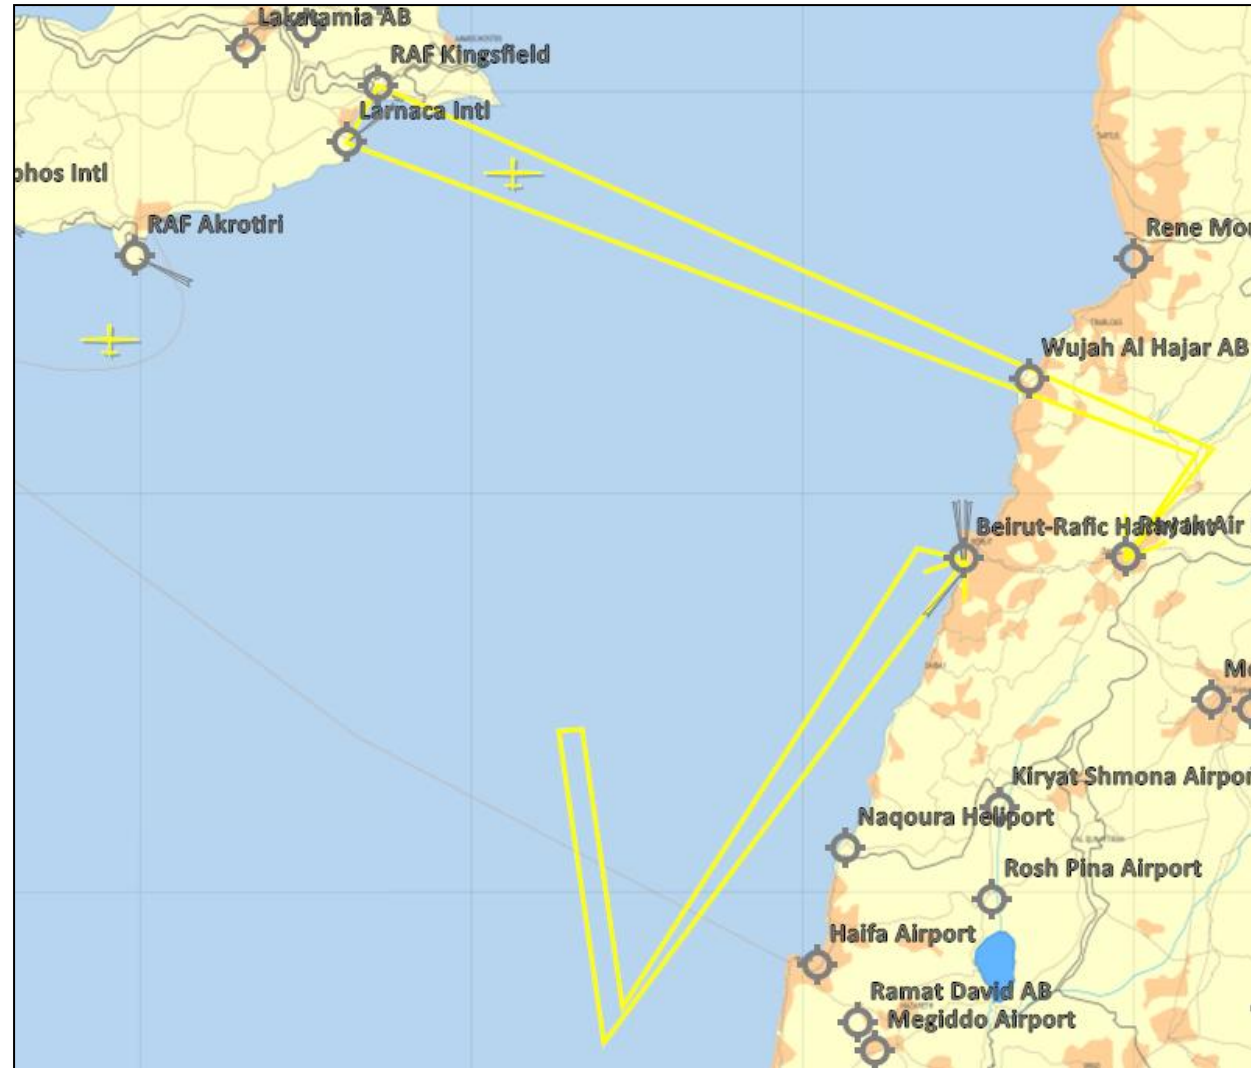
Lakatamia AB
RAF Kingsfield
Larnaca Intl
phos Intl
RAF Akrotiri
Rene Mo
Wujah Al Hajar AB
Beirut-Rafic Hariri
Rayak Air
M
Kiryat Shmona Airpor
Naqoura Heliport
Rosh Pina Airport
Haifa Airport
Ramat David AB
Megiddo Airport